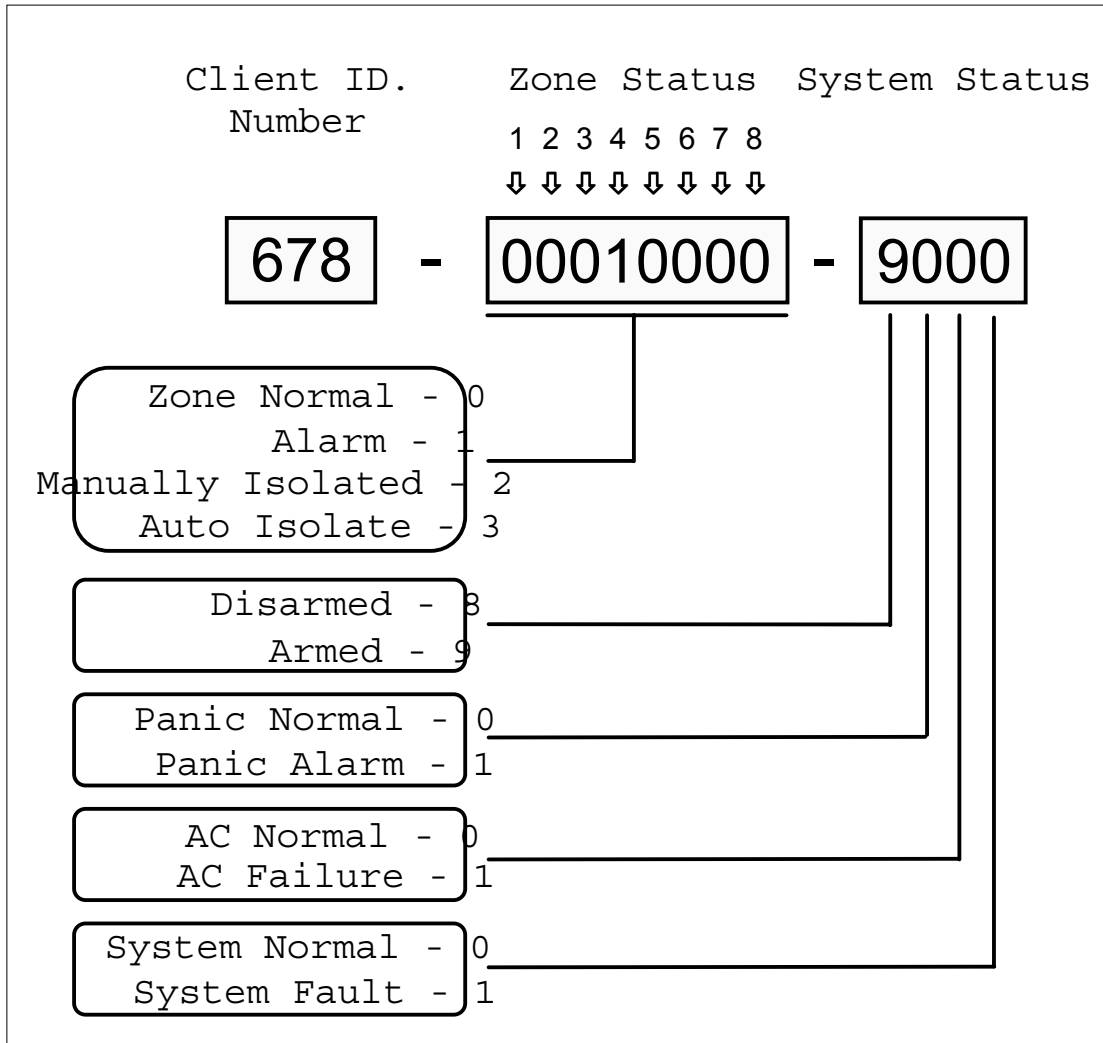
Client ID. Number

Zone Status

System Status

1 2 3 4 5 6 7 8

678 - 00010000 - 9000

Zone Normal - 0
Alarm - 1
Manually Isolated - 2
Auto Isolate - 3

Disarmed - 8
Armed - 9

Panic Normal - 0
Panic Alarm - 1

AC Normal - 0
AC Failure - 1

System Normal - 0
System Fault - 1